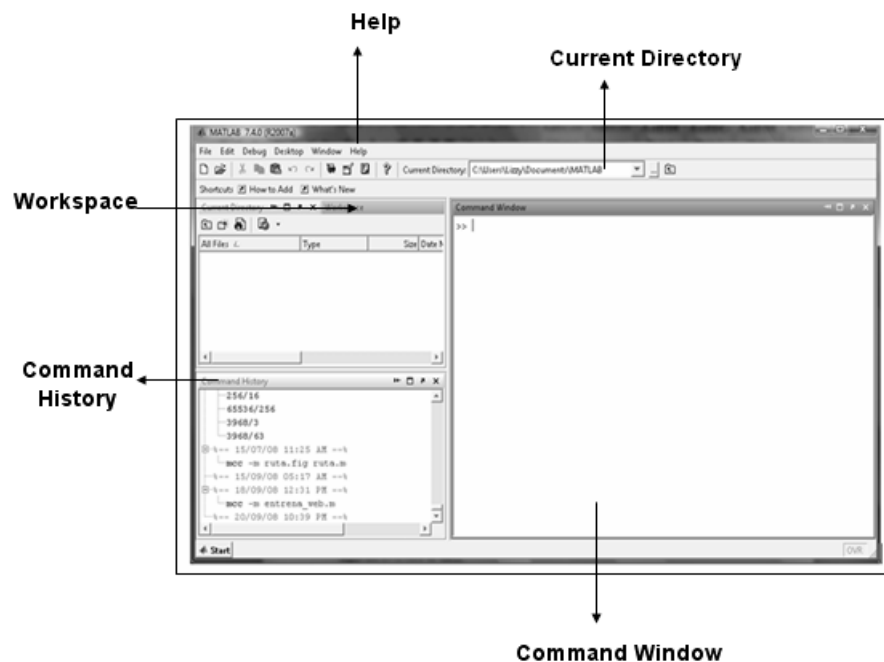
Help

Current Directory

MATLAB 7.4.0 (R2007a)

File Edit Debug Desktop Window Help

Current Directory: C:\Users\Lizzy\Documents\MATLAB

Shortcuts How to Add What's New

Workspace

Current Directory

Command Window

>>

All Files

Type

Size Date M

Command History

Command History

-256/16
-65536/256
-3968/3
-3968/63
%-- 15/07/08 11:25 AM --%
mcc -m ruta.fig ruta.m
%-- 15/09/08 05:17 AM --%
%-- 18/09/08 12:31 PM --%
mcc -m entrena_web.m
%-- 20/09/08 10:39 PM --%

Start

OVR

Command Window